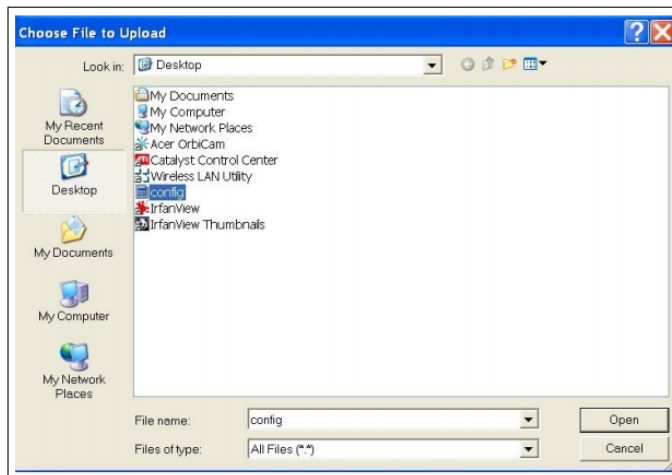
Choose File to Upload

Look in: Desktop

My Recent Documents

Desktop

My Documents

My Computer

My Network Places

My Documents
My Computer
My Network Places
Acer OrbiCam
Catalyst Control Center
Wireless LAN Utility
config
IrfanView
IrfanView Thumbnails

File name: config

Files of type: All Files (*.*)

Open

Cancel